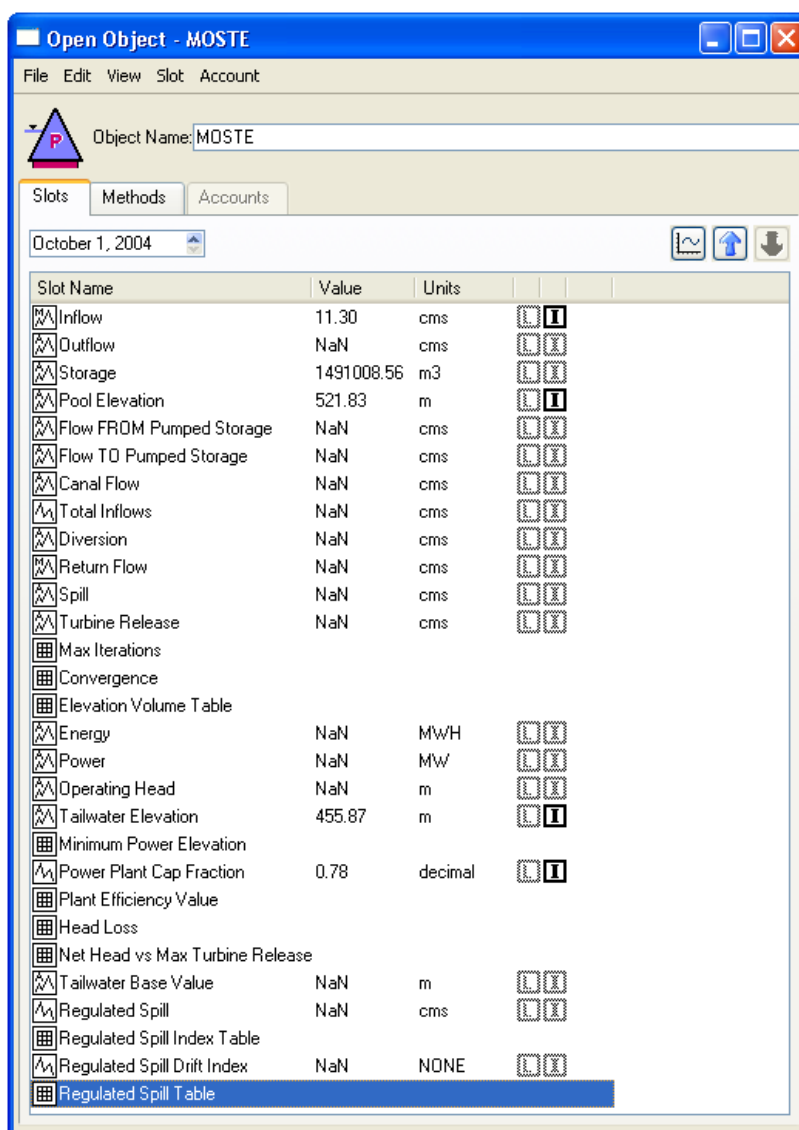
Open Object - MOSTE

File Edit View Slot Account

P

Object Name: MOSTE

Slots | Methods | Accounts

October 1, 2004

| Slot Name | Value | Units | | |
|---|---|---|---|---|
| Inflow | 11.30 | cms | L | I |
| Outflow | NaN | cms | L | I |
| Storage | 1491008.56 | m3 | L | I |
| Pool Elevation | 521.83 | m | L | I |
| Flow FROM Pumped Storage | NaN | cms | L | I |
| Flow TO Pumped Storage | NaN | cms | L | I |
| Canal Flow | NaN | cms | L | I |
| Total Inflows | NaN | cms | L | I |
| Diversion | NaN | cms | L | I |
| Return Flow | NaN | cms | L | I |
| Spill | NaN | cms | L | I |
| Turbine Release | NaN | cms | L | I |
| Max Iterations | | | | |
| Convergence | | | | |
| Elevation Volume Table | | | | |
| Energy | NaN | MWH | L | I |
| Power | NaN | MW | L | I |
| Operating Head | NaN | m | L | I |
| Tailwater Elevation | 455.87 | m | L | I |
| Minimum Power Elevation | | | | |
| Power Plant Cap Fraction | 0.78 | decimal | L | I |
| Plant Efficiency Value | | | | |
| Head Loss | | | | |
| Net Head vs Max Turbine Release | | | | |
| Tailwater Base Value | NaN | m | L | I |
| Regulated Spill | NaN | cms | L | I |
| Regulated Spill Index Table | | | | |
| Regulated Spill Drift Index | NaN | NONE | L | I |
| Regulated Spill Table | | | | |